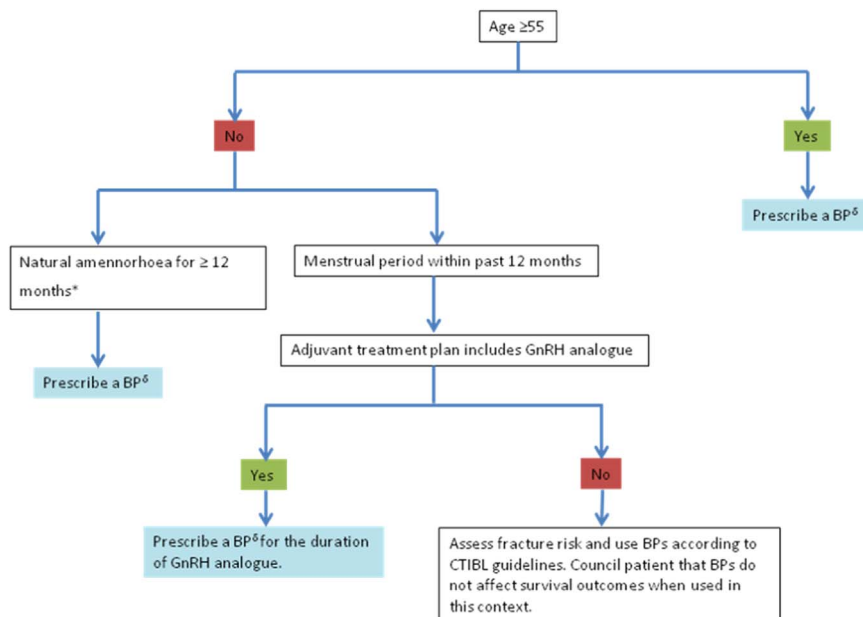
Age ≥55

No

Yes

Prescribe a BP$^{\delta}$

Natural amennorhoea for ≥ 12 months*

Menstrual period within past 12 months

Prescribe a BP$^{\delta}$

Adjuvant treatment plan includes GnRH analogue

Yes

No

Prescribe a BP$^{\delta}$ for the duration of GnRH analogue.

Assess fracture risk and use BPs according to CTIBL guidelines. Council patient that BPs do not affect survival outcomes when used in this context.